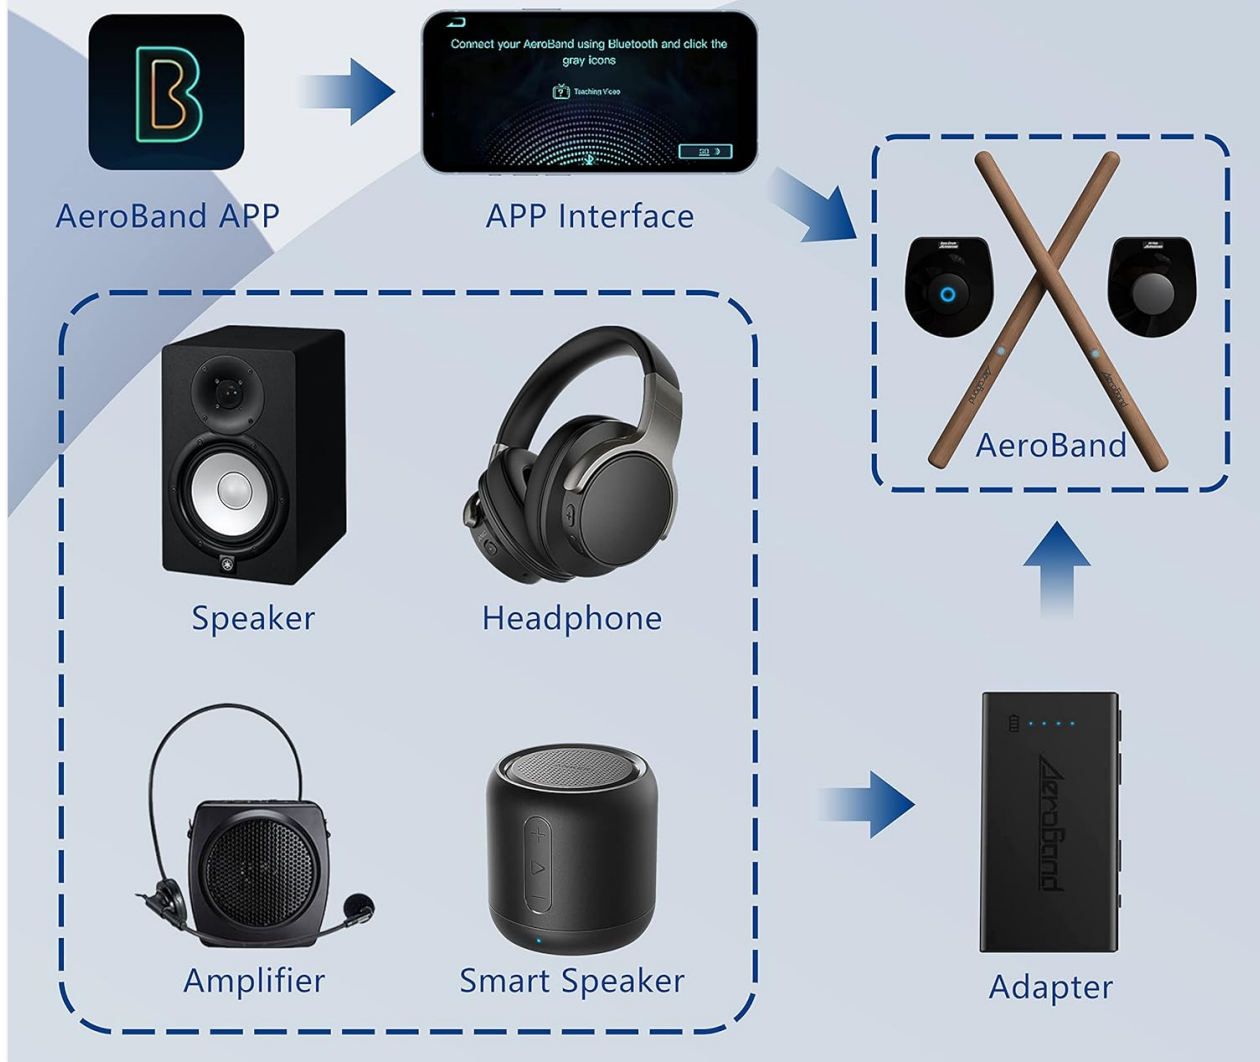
B

AeroBand APP

Connect your AeroBand using Bluetooth and click the gray icons

Teaching Video

APP Interface

AeroBand

AeroBand

AeroBand

Speaker

Headphone

Amplifier

Smart Speaker

AeroBand

Adapter